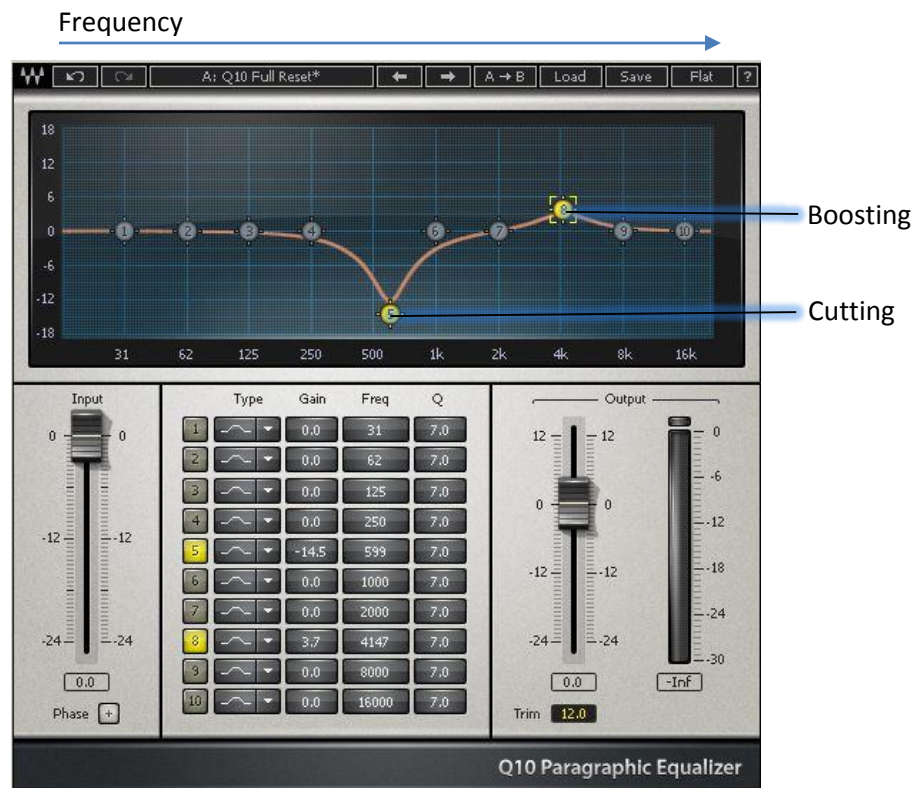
Frequency

A: Q10 Full Reset*

A → B

Load

Save

Flat

?

18
12
6
0
-6
-12
-18

1 2 3 4 5 6 7 8 9 10

31 62 125 250 500 1k 2k 4k 8k 16k

Boosting

Cutting

Input

0 0

-12 -12

-24 -24

0.0

Phase +

| | Type | Gain | Freq | Q |
|---|---|---|---|---|
| 1 | | 0.0 | 31 | 7.0 |
| 2 | | 0.0 | 62 | 7.0 |
| 3 | | 0.0 | 125 | 7.0 |
| 4 | | 0.0 | 250 | 7.0 |
| 5 | | -14.5 | 599 | 7.0 |
| 6 | | 0.0 | 1000 | 7.0 |
| 7 | | 0.0 | 2000 | 7.0 |
| 8 | | 3.7 | 4147 | 7.0 |
| 9 | | 0.0 | 8000 | 7.0 |
| 10 | | 0.0 | 16000 | 7.0 |

Output

12 12

0 0

-12 -12

-24 -24

0.0

Trim 12.0

0
-6
-12
-18
-24
-30

-Inf

Q10 Paragraphic Equalizer